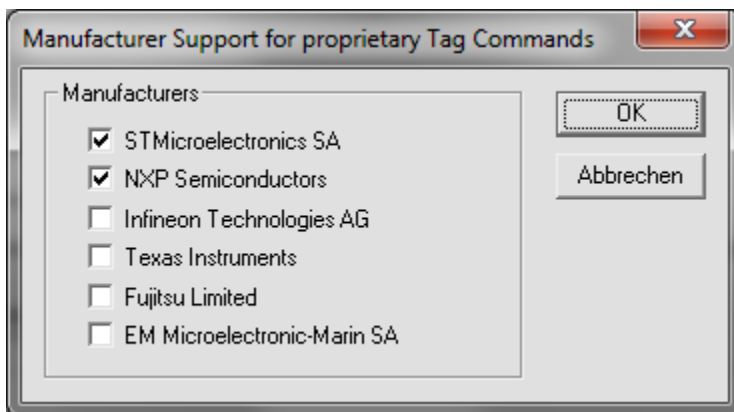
Manufacturer Support for proprietary Tag Commands

Manufacturers

☑ STMicroelectronics SA
☑ NXP Semiconductors
☐ Infineon Technologies AG
☐ Texas Instruments
☐ Fujitsu Limited
☐ EM Microelectronic-Marin SA

OK

Abbrechen